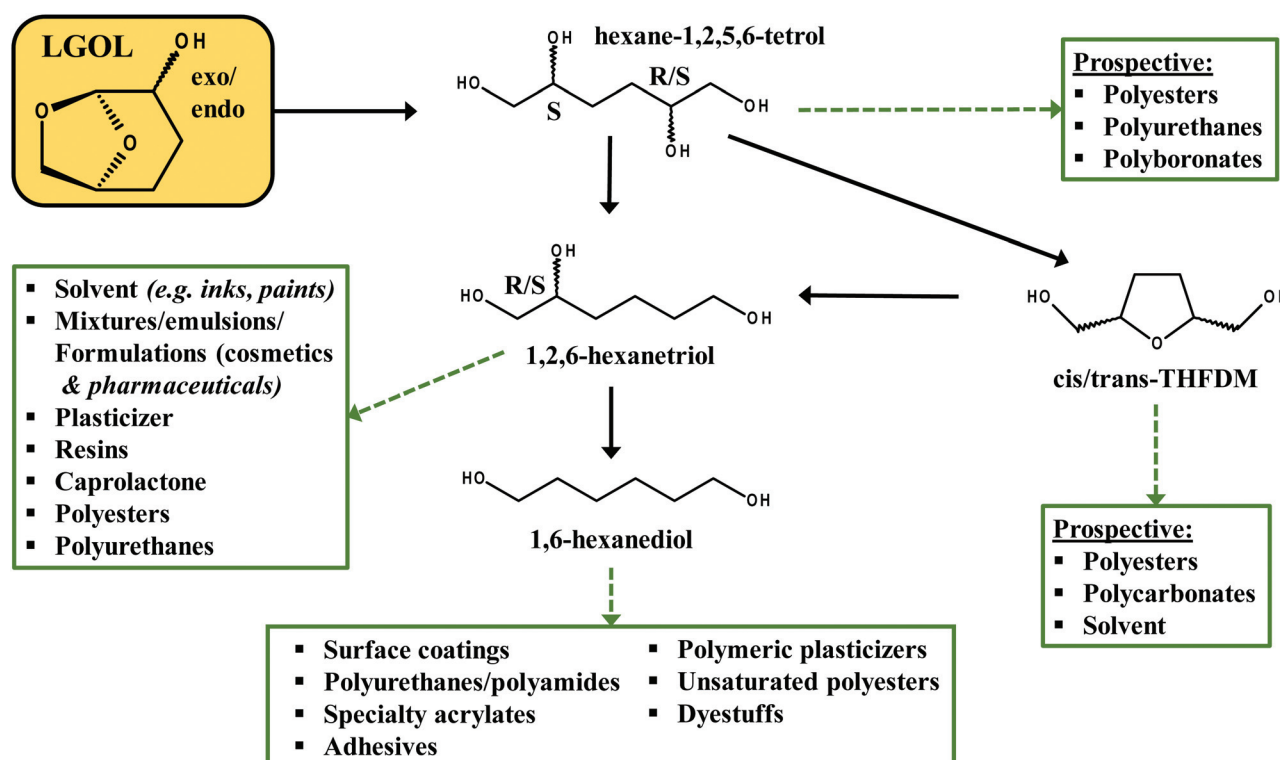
LGOL

OH

exo/ endo

O

O

OH

hexane-1,2,5,6-tetrol

HO

S

R/S

OH

OH

Prospective:
▪ Polyesters
▪ Polyurethanes
▪ Polyboronates

▪ Solvent *(e.g. inks, paints)*
▪ Mixtures/emulsions/ Formulations (cosmetics *& pharmaceuticals)*
▪ Plasticizer
▪ Resins
▪ Caprolactone
▪ Polyesters
▪ Polyurethanes

OH

HO

R/S

OH

1,2,6-hexanetriol

HO

O

OH

cis/trans-THFDM

HO

OH

1,6-hexanediol

Prospective:
▪ Polyesters
▪ Polycarbonates
▪ Solvent

▪ Surface coatings
▪ Polyurethanes/polyamides
▪ Specialty acrylates
▪ Adhesives

▪ Polymeric plasticizers
▪ Unsaturated polyesters
▪ Dyestuffs